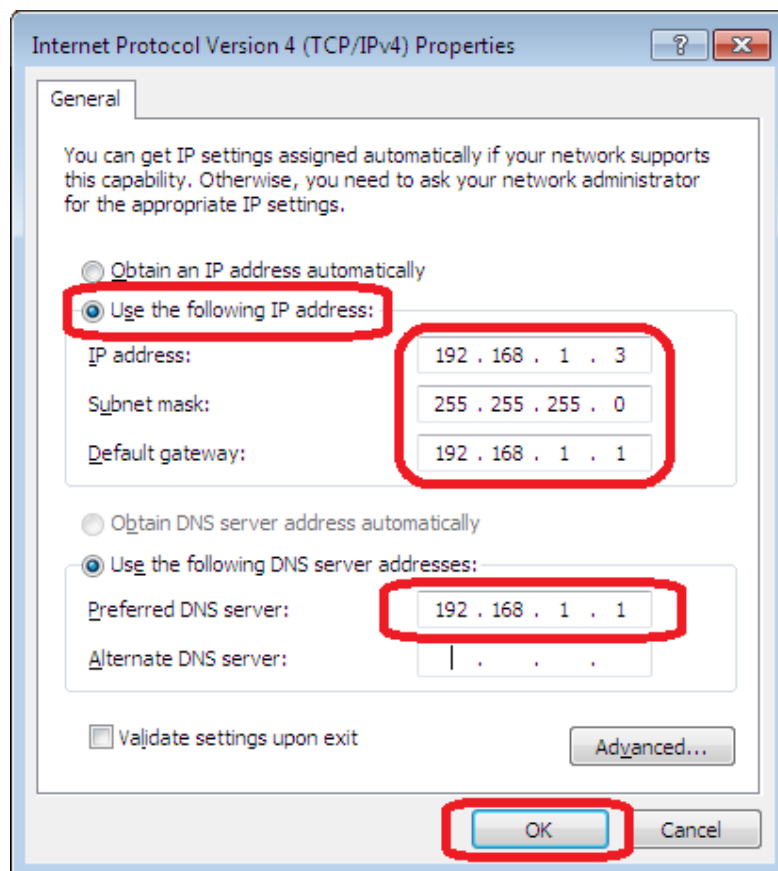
Internet Protocol Version 4 (TCP/IPv4) Properties

?

General

You can get IP settings assigned automatically if your network supports this capability. Otherwise, you need to ask your network administrator for the appropriate IP settings.

Obtain an IP address automatically

Use the following IP address:

IP address: 192 . 168 . 1 . 3

Subnet mask: 255 . 255 . 255 . 0

Default gateway: 192 . 168 . 1 . 1

Obtain DNS server address automatically

Use the following DNS server addresses:

Preferred DNS server: 192 . 168 . 1 . 1

Alternate DNS server: . . .

Validate settings upon exit

Advanced...

OK

Cancel